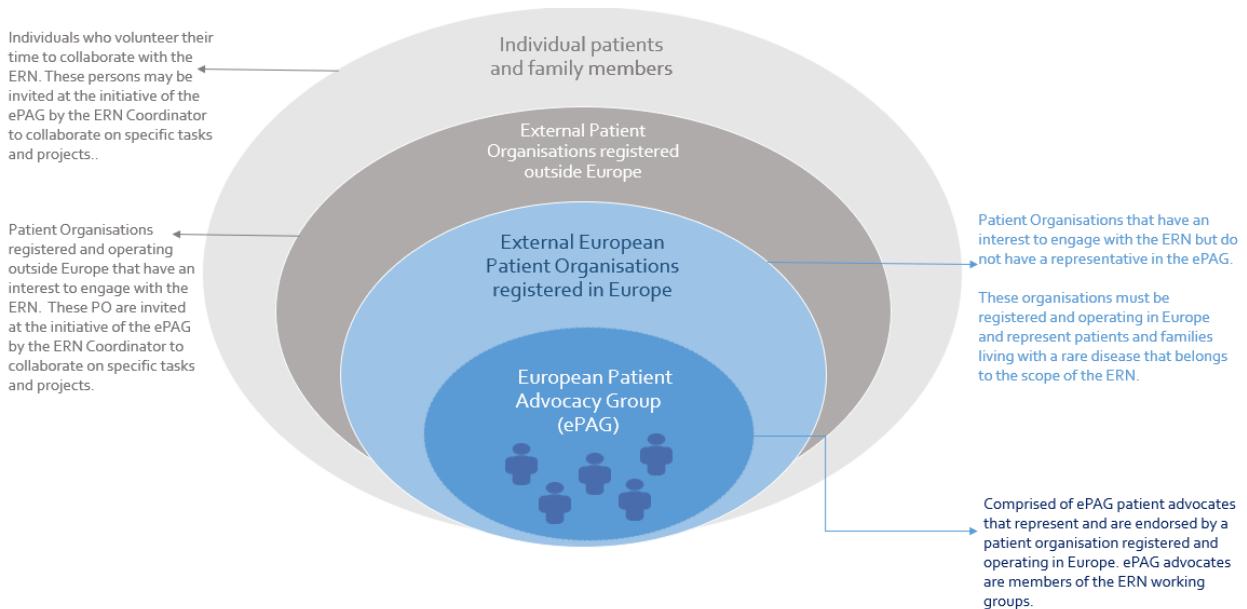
Individuals who volunteer their time to collaborate with the ERN. These persons may be invited at the initiative of the ePAG by the ERN Coordinator to collaborate on specific tasks and projects..

Individual patients and family members

External Patient Organisations registered outside Europe

Patient Organisations registered and operating outside Europe that have an interest to engage with the ERN. These PO are invited at the initiative of the ePAG by the ERN Coordinator to collaborate on specific tasks and projects.

External European Patient Organisations registered in Europe

Patient Organisations that have an interest to engage with the ERN but do not have a representative in the ePAG.

These organisations must be registered and operating in Europe and represent patients and families living with a rare disease that belongs to the scope of the ERN.

European Patient Advocacy Group (ePAG)

Comprised of ePAG patient advocates that represent and are endorsed by a patient organisation registered and operating in Europe. ePAG advocates are members of the ERN working groups.